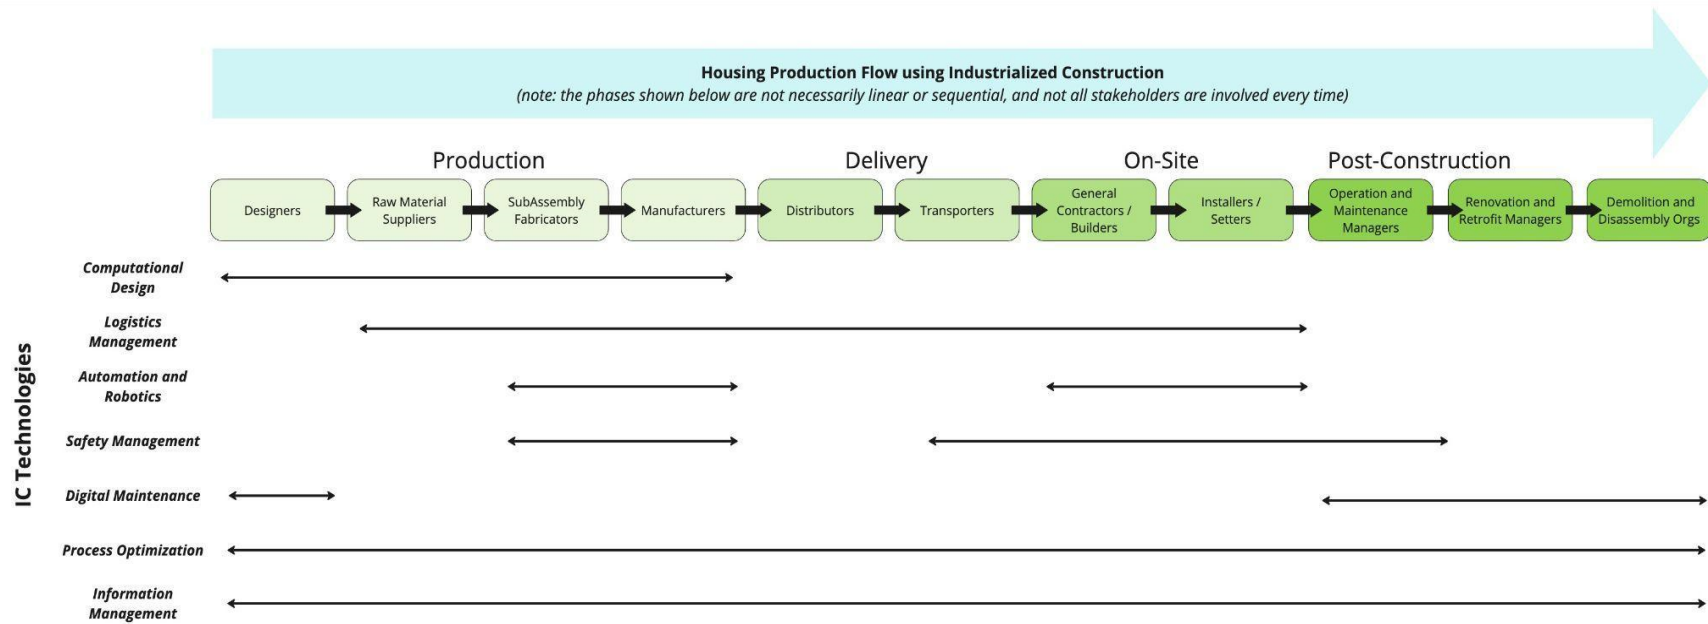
Housing Production Flow using Industrialized Construction
(note: the phases shown below are not necessarily linear or sequential, and not all stakeholders are involved every time)

Production
Delivery
On-Site
Post-Construction

Designers
Raw Material Suppliers
SubAssembly Fabricators
Manufacturers
Distributors
Transporters
General Contractors / Builders
Installers / Setters
Operation and Maintenance Managers
Renovation and Retrofit Managers
Demolition and Disassembly Orgs

IC Technologies

Computational Design
Logistics Management
Automation and Robotics
Safety Management
Digital Maintenance
Process Optimization
Information Management